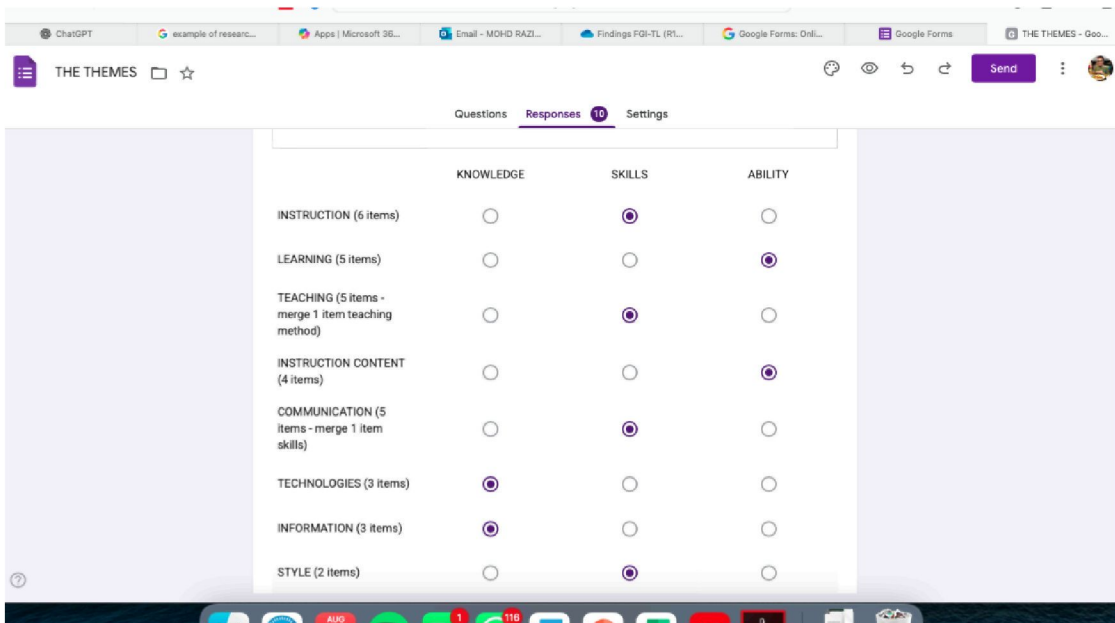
ChatGPT | example of researc... | Apps | Microsoft 36... | Email - MOHD RAZI... | Findings FGI-TL (R1... | Google Forms: Onli... | Google Forms | THE THEMES - Goo...

THE THEMES

Send

Questions Responses 10 Settings

| | KNOWLEDGE | SKILLS | ABILITY |
|---|---|---|---|
| INSTRUCTION (6 items) | | ◉ | |
| LEARNING (5 items) | | | ◉ |
| TEACHING (5 items - merge 1 item teaching method) | | ◉ | |
| INSTRUCTION CONTENT (4 items) | | | ◉ |
| COMMUNICATION (5 items - merge 1 item skills) | | ◉ | |
| TECHNOLOGIES (3 items) | ◉ | | |
| INFORMATION (3 items) | ◉ | | |
| STYLE (2 items) | | ◉ | |

AUG 1 118